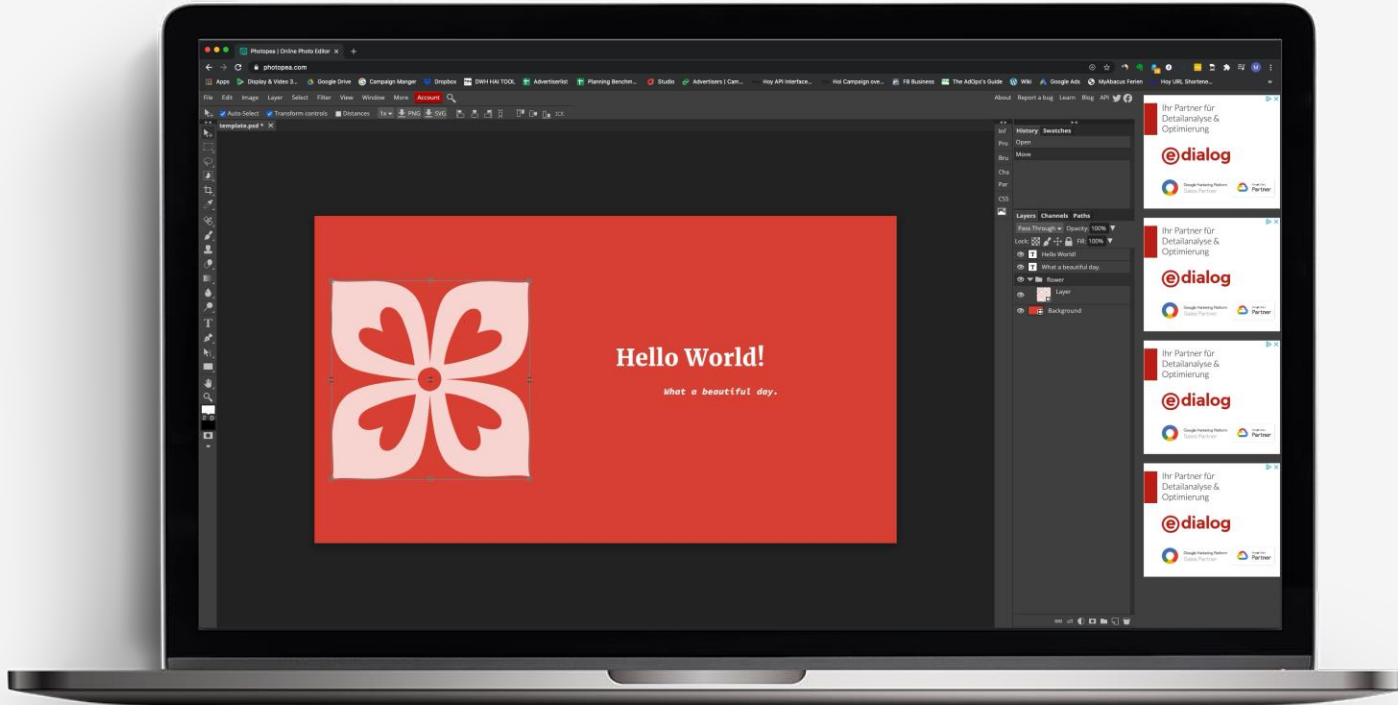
Photopea | Online Photo Editor ×

photopea.com

Apps Display & Video 3... Google Drive Campaign Manger Dropbox DWH HAI TOOL Advertiserlist Planning Benchm... Studio Advertisers | Cam... Hoy API Interface... Hoi Campaign ove... FB Business The AdOps's Guide Wiki Google Ads MyAbacus Ferien Hoy URL Shortene...

File Edit Image Layer Select Filter View Window More Account

About Report a bug Learn Blog API

Auto-Select Transform controls Distances 1x PNG SVG

template.psd * ×

Inf
Pro
Bru
Cha
Par
CSS

History Swatches
Open
Move

Layers Channels Paths
Pass Through Opacity: 100%
Lock: Fill: 100%
Hello World!
What a beautiful day.
flower
Layer
Background

Hello World!

What a beautiful day.

Ihr Partner für Detailanalyse & Optimierung
edialog
Google Marketing Platform Sales Partner
Google Cloud Partner

Ihr Partner für Detailanalyse & Optimierung
edialog
Google Marketing Platform Sales Partner
Google Cloud Partner

Ihr Partner für Detailanalyse & Optimierung
edialog
Google Marketing Platform Sales Partner
Google Cloud Partner

Ihr Partner für Detailanalyse & Optimierung
edialog
Google Marketing Platform Sales Partner
Google Cloud Partner